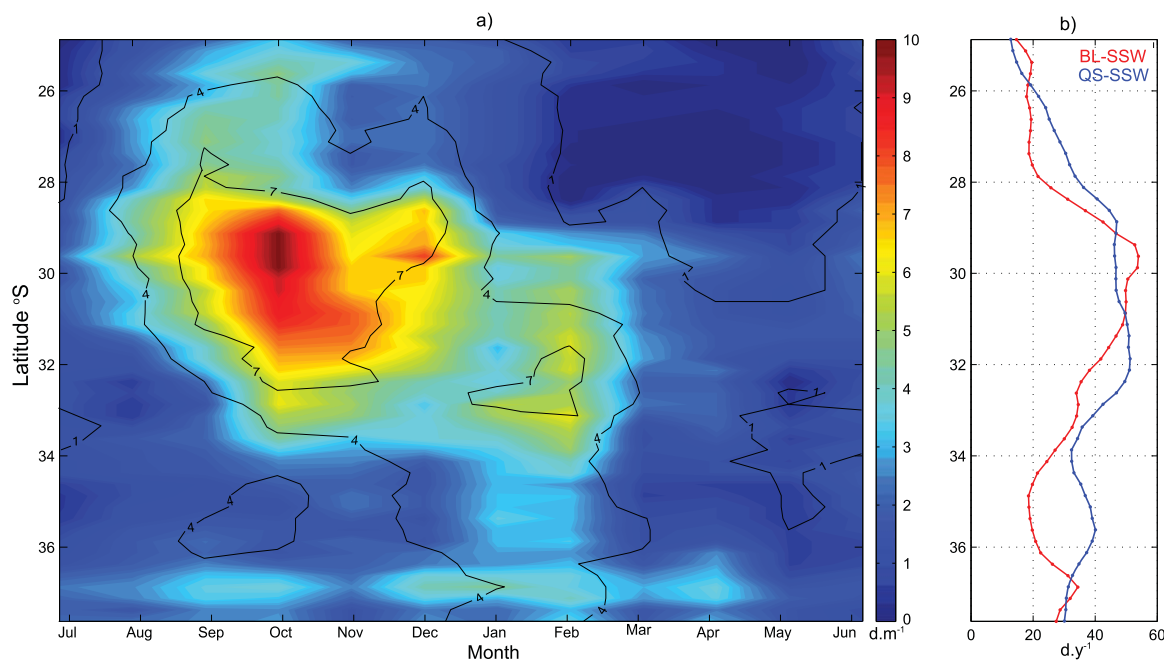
a)

Latitude °S

26
28
30
32
34
36

4
1
7
4
7
7
4
1
1
4
7
4
4
1
1
4
4
1
1
4
4

Jul Aug Sep Oct Nov Dec Jan Feb Mar Apr May Jun

Month

10
9
8
7
6
5
4
3
2
1
0
d.m$^{-1}$

b)

BL-SSW
QS-SSW

26
28
30
32
34
36

0 20 40 60

d.y$^{-1}$